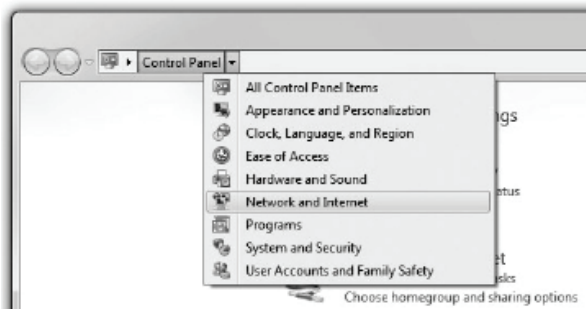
Control Panel

All Control Panel Items
Appearance and Personalization
Clock, Language, and Region
Ease of Access
Hardware and Sound
Network and Internet
Programs
System and Security
User Accounts and Family Safety

ngs
atus
et
sks
Choose homegroup and sharing options